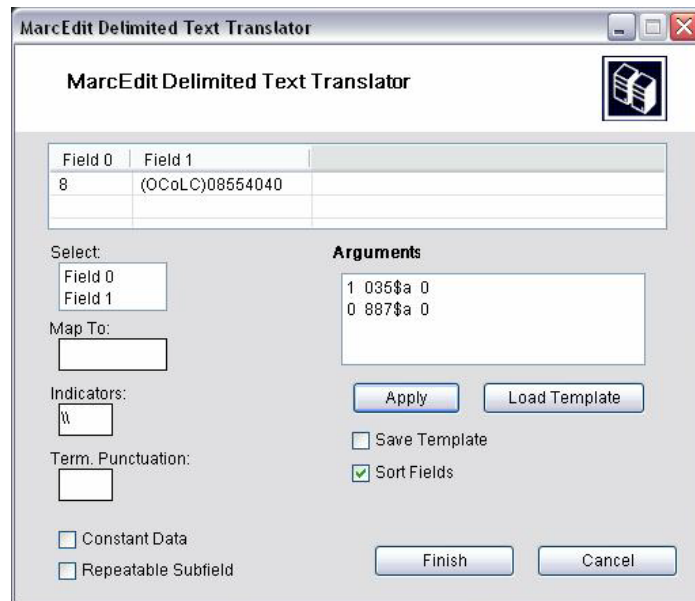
MarcEdit Delimited Text Translator

MarcEdit Delimited Text Translator

| Field 0 | Field 1 |
|---|---|
| 8 | (OCoLC)08554040 |

Select:
Field 0
Field 1

Map To:

Indicators:
\\

Term. Punctuation:

Constant Data
Repeatable Subfield

Arguments
1 035$a 0
0 887$a 0

Apply
Load Template
Save Template
Sort Fields

Finish
Cancel